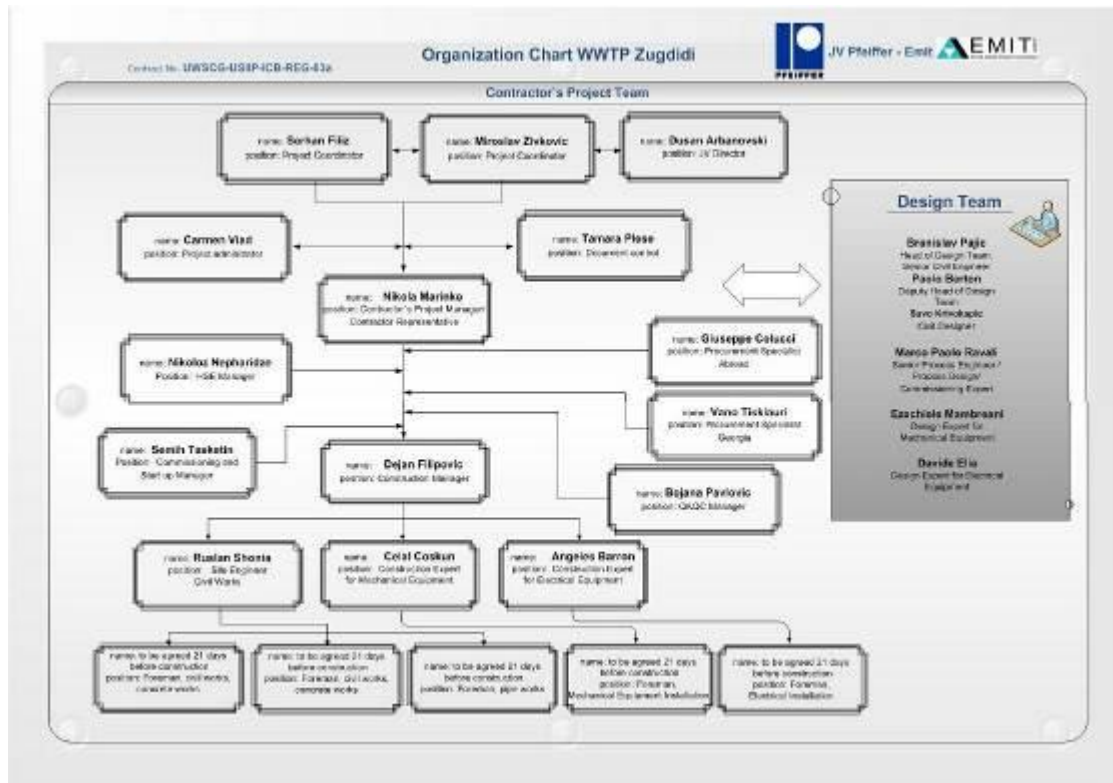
Contract No. UWSCG-USIP4CB-REG-03a

Organization Chart WWTP Zugdidi

PFEIFFER

JV Pfeiffer - Emit

EMITI

Contractor's Project Team

name: Serhan Filiz
position: Project Coordinator

name: Miroslav Zivkovic
position: Project Coordinator

name: Dusan Arbanovski
position: JV Director

name: Carmen Vlad
position: Project administrator

name: Tamara Plese
position: Document control

name: Nikola Marinko
position: Contractor's Project Manager
Contractor Representative

name: Giuseppe Colucci
position: Procurement Specialist Abroad

name: Nikolaz Nepharidze
Position: HSE Manager

name: Vano Tlskiuri
position: Procurement Specialist Georgia

name: Semih Tasketin
Position: Commissioning and Start up Manager

name: Dejan Filipovic
position: Construction Manager

name: Bojana Pavlovic
position: QA/QC Manager

name: Ruslan Shonia
position: Site Engineer Civil Works

name: Celal Coskun
position: Construction Expert for Mechanical Equipment

name: Angelos Barron
position: Construction Expert for Electrical Equipment

name: to be agreed 21 days before construction
position: Foreman, civil works, concrete works

name: to be agreed 21 days before construction
position: Foreman, civil works, concrete works

name: to be agreed 21 days before construction
position: Foreman, pipe works

name: to be agreed 21 days before construction
position: Foreman, Mechanical Equipment Installation

name: to be agreed 21 days before construction
position: Foreman, Electrical Installation

Design Team

Branislav Pajic
Head of Design Team, Senior Civil Engineer

Paolo Berton
Deputy Head of Design Team

Savo Krivokapic
Civil Designer

Marco Paolo Ravali
Senior Process Engineer / Process Design/ Commissioning Expert

Ezechiele Mambresni
Design Expert for Mechanical Equipment

Davide Elia
Design Expert for Electrical Equipment